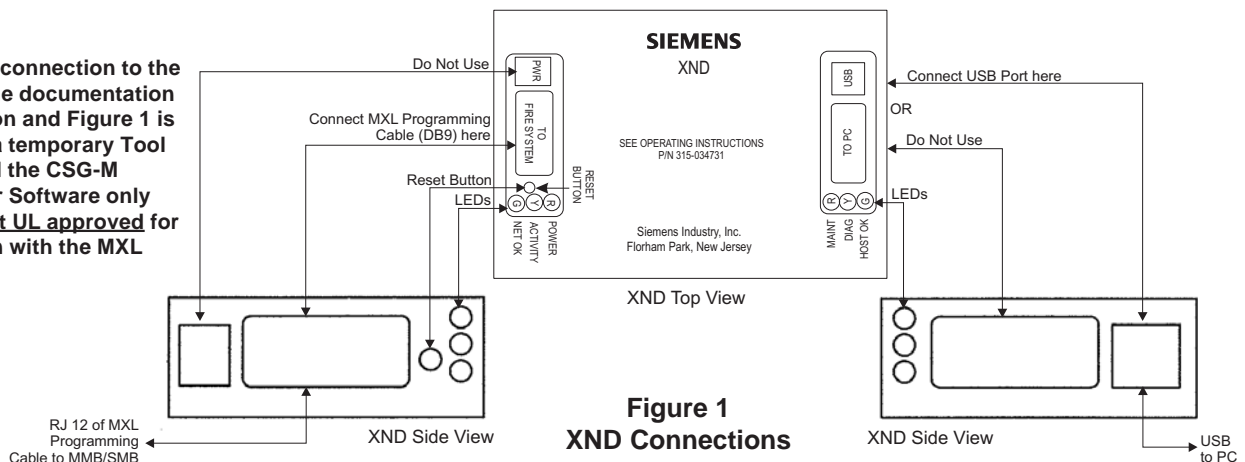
connection to the
e documentation
on and Figure 1 is
n temporary Tool
l the CSG-M
r Software only
t UL approved for
n with the MXL

Do Not Use
Connect MXL Programming Cable (DB9) here
Reset Button
LEDs

SIEMENS
XND
PWR
TO FIRE SYSTEM
RESET BUTTON
G Y R
NET OK
ACTIVITY
POWER
SEE OPERATING INSTRUCTIONS
P/N 315-034731
Siemens Industry, Inc.
Florham Park, New Jersey
USB
TO PC
R Y G
MAINT
DIAG
HOST OK

Connect USB Port here
OR
Do Not Use
LEDs

XND Top View

RJ 12 of MXL Programming Cable to MMB/SMB
XND Side View

Figure 1
XND Connections

XND Side View
USB to PC